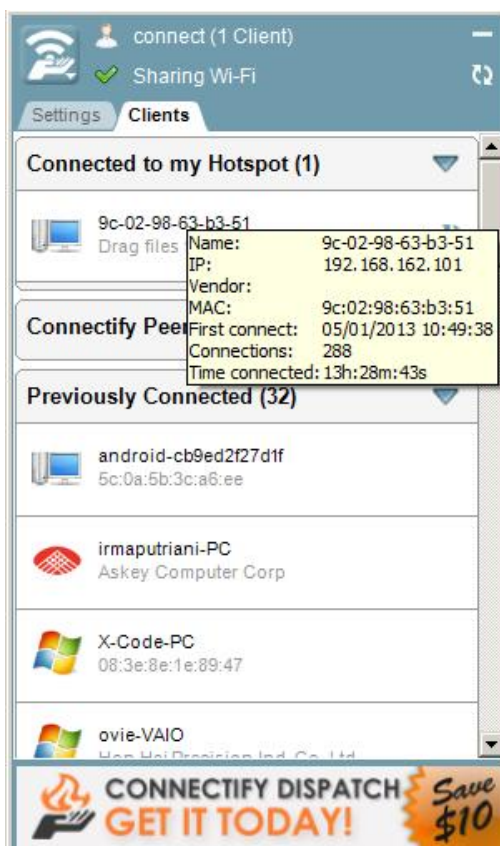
connect (1 Client)
Sharing Wi-Fi

Settings
Clients

Connected to my Hotspot (1)

9c-02-98-63-b3-51
Drag files

| Name: | 9c-02-98-63-b3-51 |
|---|---|
| IP: | 192.168.162.101 |
| Vendor: | |
| MAC: | 9c:02:98:63:b3:51 |
| First connect: | 05/01/2013 10:49:38 |
| Connections: | 288 |
| Time connected: | 13h:28m:43s |

Connectify Peer

Previously Connected (32)

android-cb9ed2f27d1f
5c:0a:5b:3c:a6:ee

irmaputriani-PC
Askey Computer Corp

X-Code-PC
08:3e:8e:1e:89:47

ovie-VAIO
Hon Hai Precision Ind. Co. Ltd

CONNECTIFY DISPATCH
GET IT TODAY!
Save $10